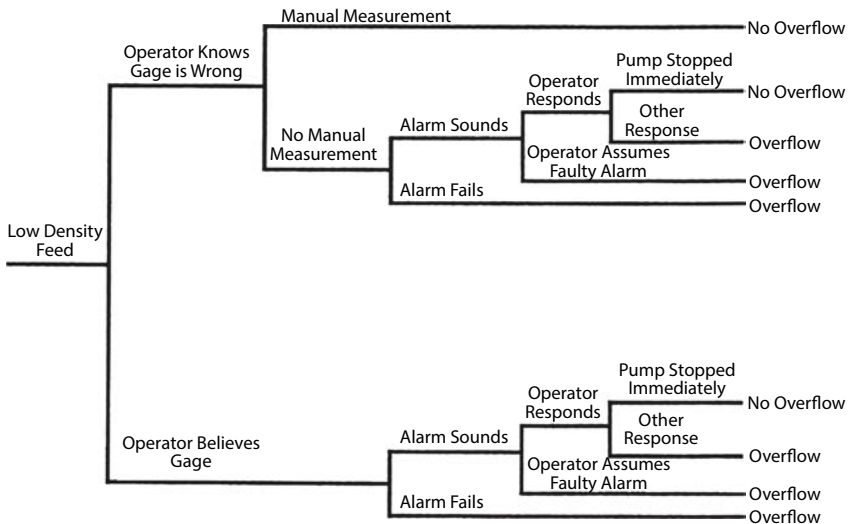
Low Density Feed

Operator Knows Gage is Wrong

Manual Measurement

No Overflow

No Manual Measurement

Alarm Sounds

Operator Responds

Pump Stopped Immediately

No Overflow

Other Response

Overflow

Operator Assumes Faulty Alarm

Overflow

Alarm Fails

Overflow

Operator Believes Gage

Alarm Sounds

Operator Responds

Pump Stopped Immediately

No Overflow

Other Response

Overflow

Operator Assumes Faulty Alarm

Overflow

Alarm Fails

Overflow